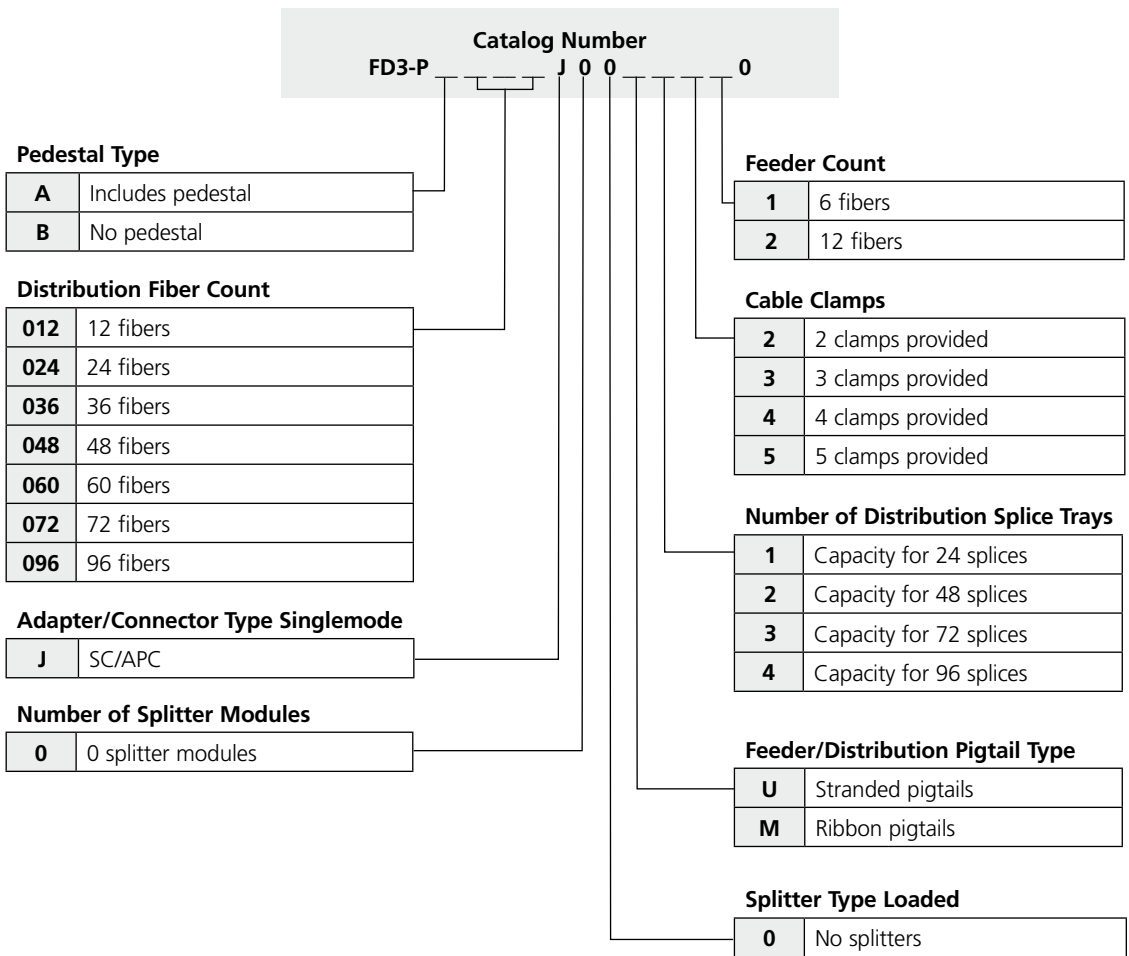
Catalog Number
FD3-P _ _ _ _ J 0 0 _ _ _ _ 0

Pedestal Type

| A | Includes pedestal |
|---|---|
| B | No pedestal |

Distribution Fiber Count

| 012 | 12 fibers |
|---|---|
| 024 | 24 fibers |
| 036 | 36 fibers |
| 048 | 48 fibers |
| 060 | 60 fibers |
| 072 | 72 fibers |
| 096 | 96 fibers |

Adapter/Connector Type Singlemode

| J | SC/APC |
|---|---|

Number of Splitter Modules

| 0 | 0 splitter modules |
|---|---|

Feeder Count

| 1 | 6 fibers |
|---|---|
| 2 | 12 fibers |

Cable Clamps

| 2 | 2 clamps provided |
|---|---|
| 3 | 3 clamps provided |
| 4 | 4 clamps provided |
| 5 | 5 clamps provided |

Number of Distribution Splice Trays

| 1 | Capacity for 24 splices |
|---|---|
| 2 | Capacity for 48 splices |
| 3 | Capacity for 72 splices |
| 4 | Capacity for 96 splices |

Feeder/Distribution Pigtail Type

| U | Stranded pigtails |
|---|---|
| M | Ribbon pigtails |

Splitter Type Loaded

| 0 | No splitters |
|---|---|